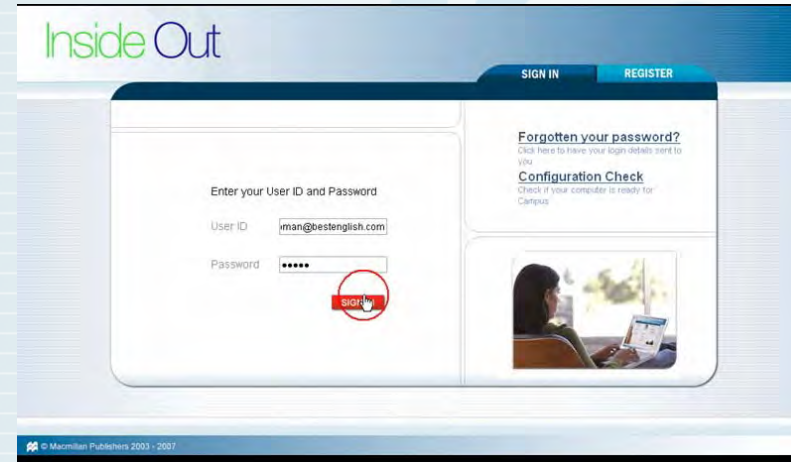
Inside Out

SIGN IN

REGISTER

Forgotten your password?
Click here to have your login details sent to you

Configuration Check
Check if your computer is ready for Campus

Enter your User ID and Password

User ID
man@bestenglish.com

Password
•••••

SIGN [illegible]

© Macmillan Publishers 2003 - 2007